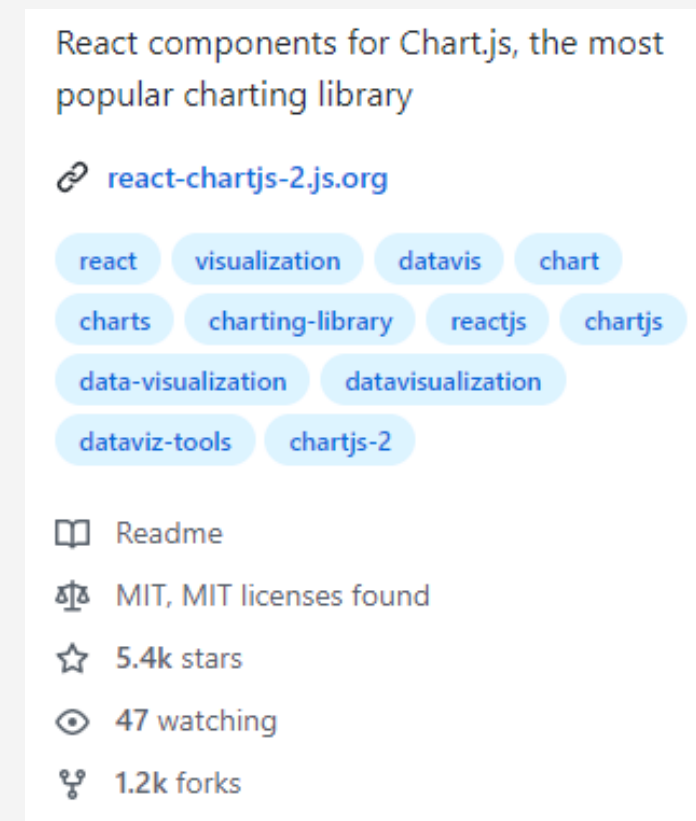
React components for Chart.js, the most popular charting library

react-chartjs-2.js.org

react
visualization
datavis
chart
charts
charting-library
reactjs
chartjs
data-visualization
datavisualization
dataviz-tools
chartjs-2

Readme

MIT, MIT licenses found

5.4k stars

47 watching

1.2k forks